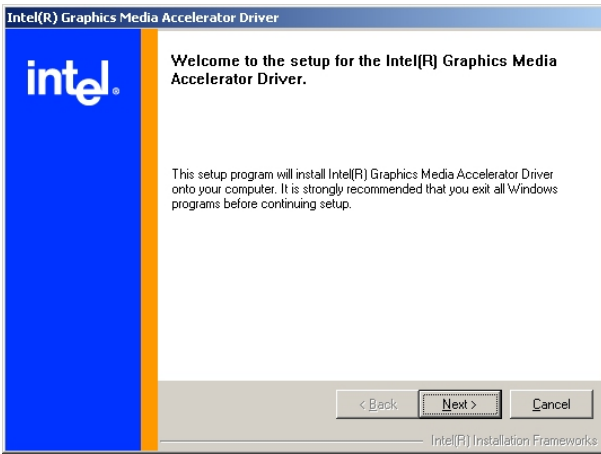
Intel(R) Graphics Media Accelerator Driver

intel.

Welcome to the setup for the Intel(R) Graphics Media Accelerator Driver.

This setup program will install Intel(R) Graphics Media Accelerator Driver onto your computer. It is strongly recommended that you exit all Windows programs before continuing setup.

< Back

Next >

Cancel

Intel(R) Installation Frameworks